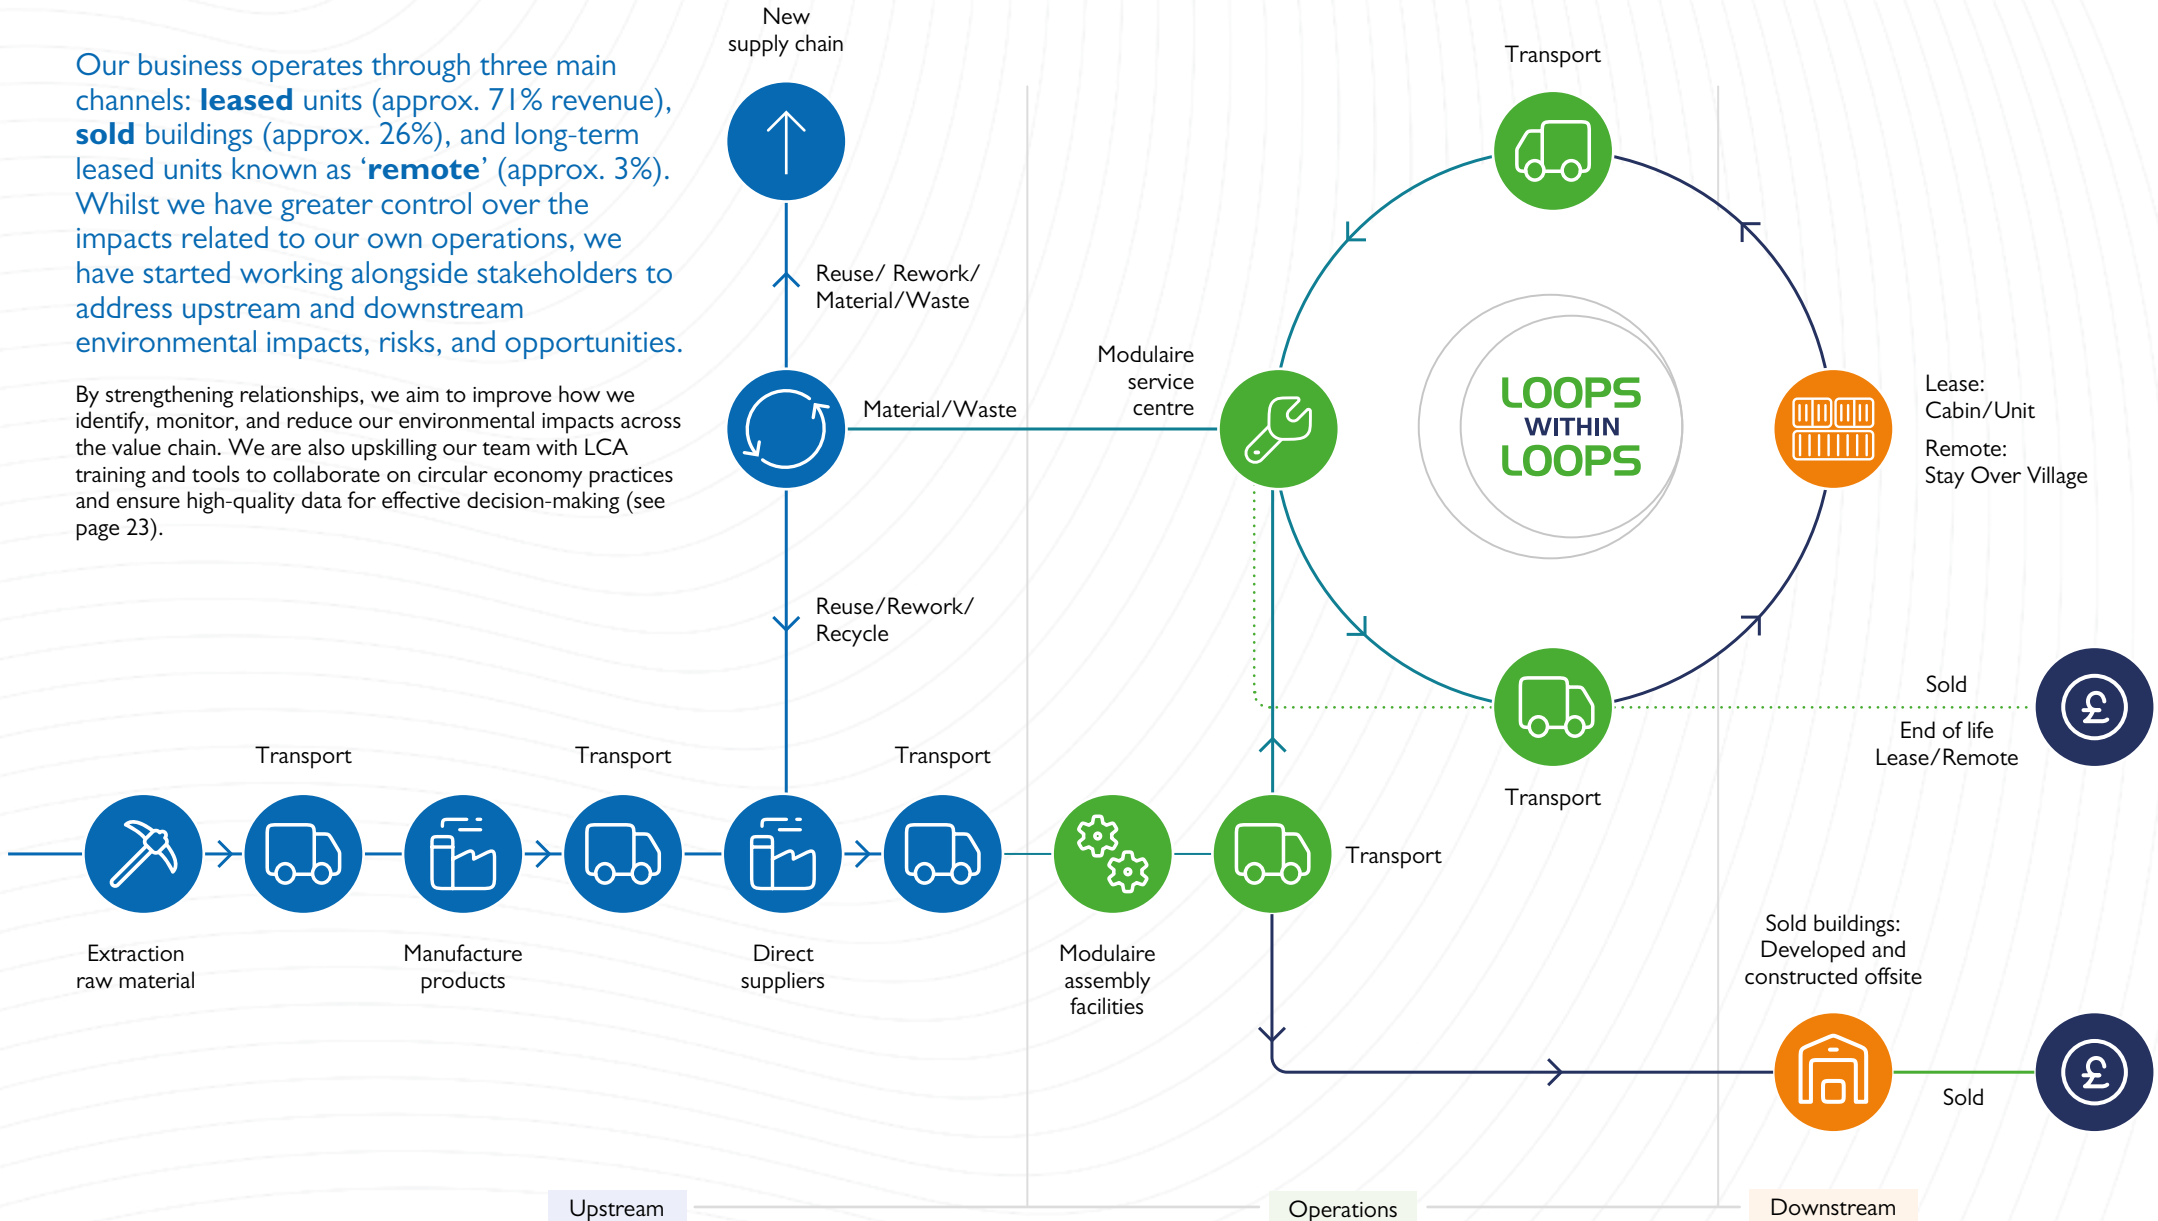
Our business operates through three main channels: **leased** units (approx. 71% revenue), **sold** buildings (approx. 26%), and long-term leased units known as '**remote**' (approx. 3%). Whilst we have greater control over the impacts related to our own operations, we have started working alongside stakeholders to address upstream and downstream environmental impacts, risks, and opportunities.

By strengthening relationships, we aim to improve how we identify, monitor, and reduce our environmental impacts across the value chain. We are also upskilling our team with LCA training and tools to collaborate on circular economy practices and ensure high-quality data for effective decision-making (see page 23).

New supply chain

Reuse/ Rework/ Material/Waste

Material/Waste

Reuse/Rework/ Recycle

Modulaire service centre

Transport

LOOPS WITHIN LOOPS

Lease: Cabin/Unit

Remote: Stay Over Village

Sold

End of life Lease/Remote

Transport

Transport

Transport

Transport

Transport

Extraction raw material

Manufacture products

Direct suppliers

Modulaire assembly facilities

Sold buildings: Developed and constructed offsite

Sold

Upstream

Operations

Downstream